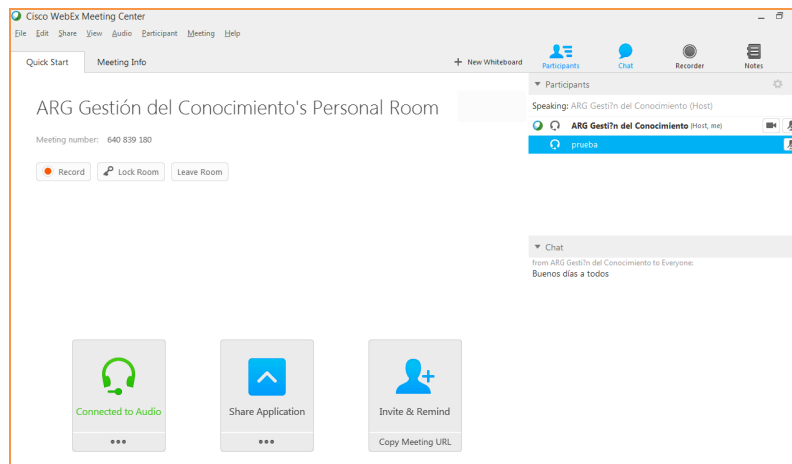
Cisco WebEx Meeting Center

File Edit Share View Audio Participant Meeting Help

Quick Start Meeting Info

+ New Whiteboard

Participants Chat Recorder Notes

ARG Gestión del Conocimiento's Personal Room

Meeting number: 640 839 180

Record Lock Room Leave Room

Participants

Speaking: ARG Gesti?n del Conocimiento (Host)

ARG Gesti?n del Conocimiento (Host, me)

prueba

Chat

from ARG Gesti?n del Conocimiento to Everyone:
Buenos días a todos

Connected to Audio
•••

Share Application
•••

Invite & Remind
Copy Meeting URL